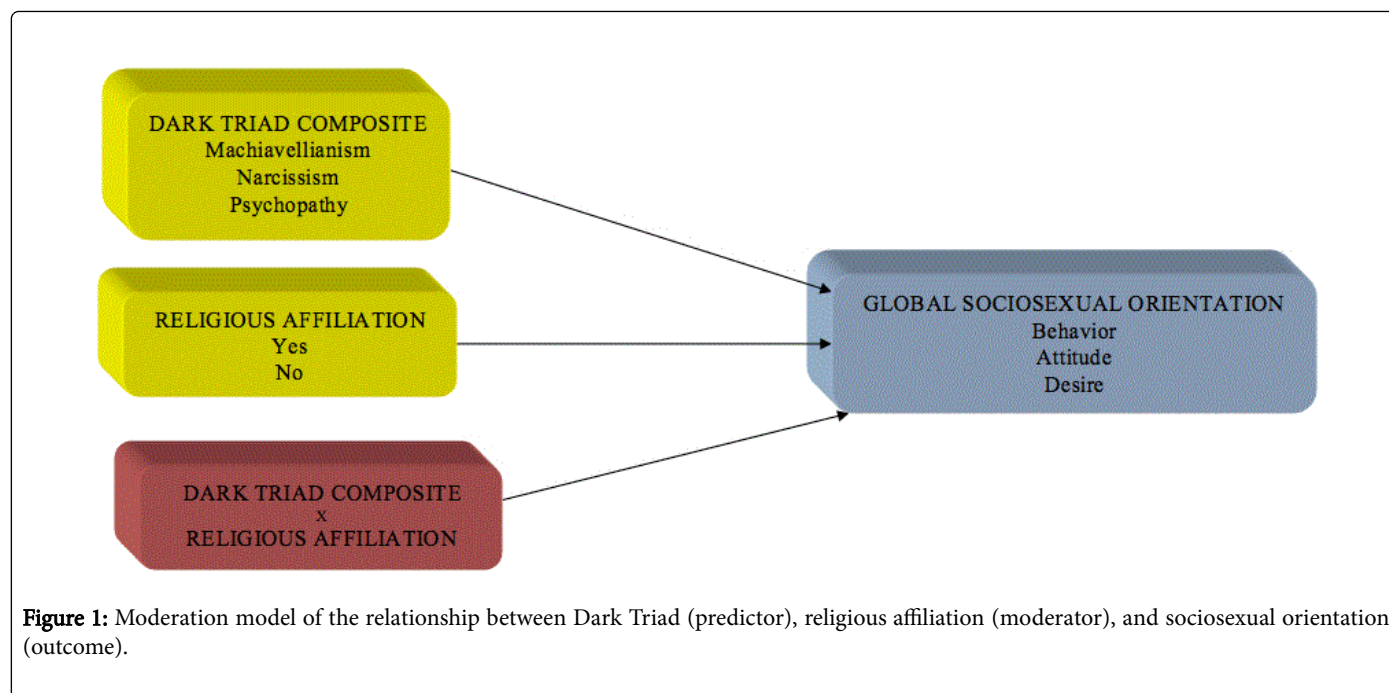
DARK TRIAD COMPOSITE
Machiavellianism
Narcissism
Psychopathy

RELIGIOUS AFFILIATION
Yes
No

DARK TRIAD COMPOSITE
x
RELIGIOUS AFFILIATION

GLOBAL SOCIOSEXUAL ORIENTATION
Behavior
Attitude
Desire

Figure 1: Moderation model of the relationship between Dark Triad (predictor), religious affiliation (moderator), and sociosexual orientation (outcome).